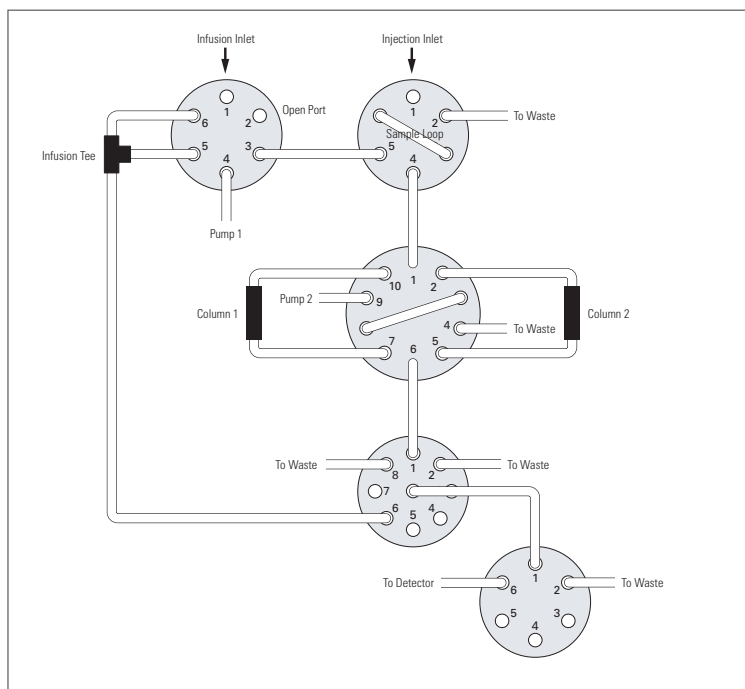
Infusion Inlet

Injection Inlet

Open Port

Infusion Tee

Pump 1

1 2 3 4 5 6

1 2 To Waste

Sample Loop

5 4

Pump 2

Column 1

Column 2

10 1 2 9 4 To Waste 7 6 5

To Waste

To Waste

8 1 2 7 3 6 4 5

To Detector

To Waste

6 1 2 5 3 4